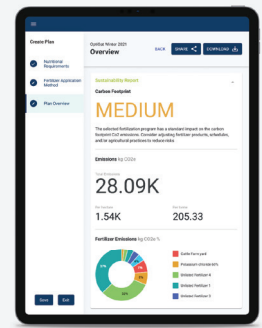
Create Plan

Nutritional Requirements

Fertilizer Application Method

Plan Overview

Save Exit

OatBat Winter 2021
Overview

BACK SHARE DOWNLOAD

Sustainability Report

Carbon Footprint

MEDIUM

The selected fertilization program has a standard impact on the carbon footprint CO2 emissions. Consider adjusting fertilizer products, schedules, and/or agricultural practices to reduce risks.

Emissions kg CO2e

Total Emissions
28.09K

Per Hectare
1.54K

Per Tonne
205.33

Fertilizer Emissions kg CO2e %

Cattle farm yard
Potassium chloride 60%
Unlisted Fertilizer A
Unlisted Fertilizer 1
Unlisted Fertilizer 2